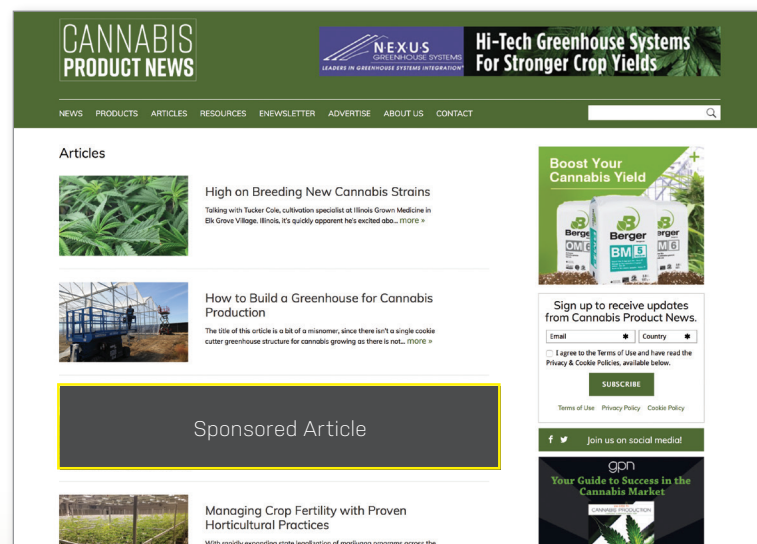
CANNABIS PRODUCT NEWS

NEXUS GREENHOUSE SYSTEMS LEADERS IN GREENHOUSE SYSTEMS INTEGRATION

Hi-Tech Greenhouse Systems For Stronger Crop Yields

NEWS PRODUCTS ARTICLES RESOURCES ENEWSLETTER ADVERTISE ABOUT US CONTACT

Articles

High on Breeding New Cannabis Strains

Talking with Tucker Cole, cultivation specialist at Illinois Grown Medicine in Elk Grove Village, Illinois, it's quickly apparent he's excited abo... more »

How to Build a Greenhouse for Cannabis Production

The title of this article is a bit of a misnomer, since there isn't a single cookie cutter greenhouse structure for cannabis growing as there is not... more »

Sponsored Article

Managing Crop Fertility with Proven Horticultural Practices

With rapidly expanding state legalization of marijuana programs across the

Boost Your Cannabis Yield

Berger OM6

Berger BM5

Berger OM6

Sign up to receive updates from Cannabis Product News.

Email

Country

I agree to the Terms of Use and have read the Privacy & Cookie Policies, available below.

SUBSCRIBE

Terms of Use Privacy Policy Cookie Policy

Join us on social media!

gpn

Your Guide to Success in the Cannabis Market

CANNABIS PRODUCTION